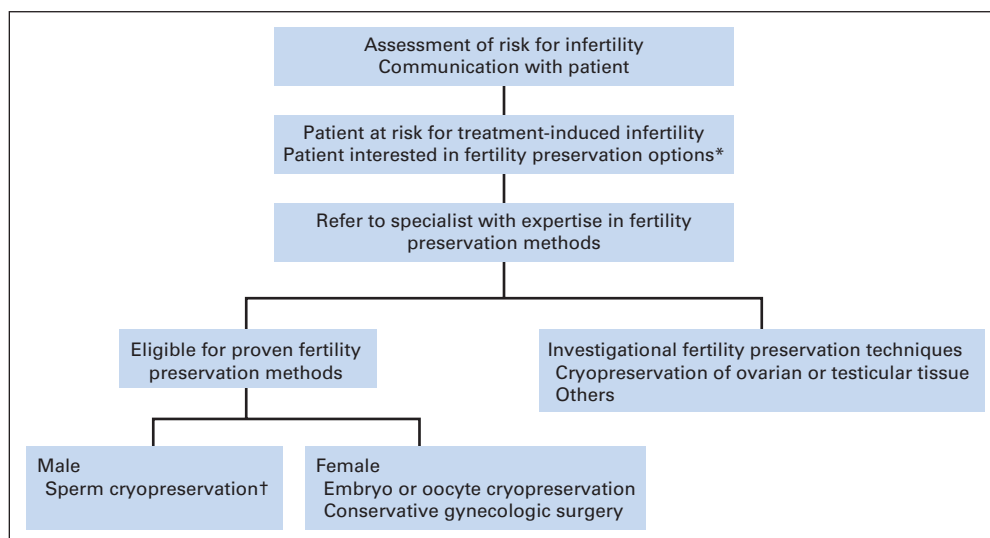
Assessment of risk for infertility
Communication with patient

Patient at risk for treatment-induced infertility
Patient interested in fertility preservation options*

Refer to specialist with expertise in fertility preservation methods

Eligible for proven fertility preservation methods

Investigational fertility preservation techniques
Cryopreservation of ovarian or testicular tissue
Others

Male
Sperm cryopreservation†

Female
Embryo or oocyte cryopreservation
Conservative gynecologic surgery